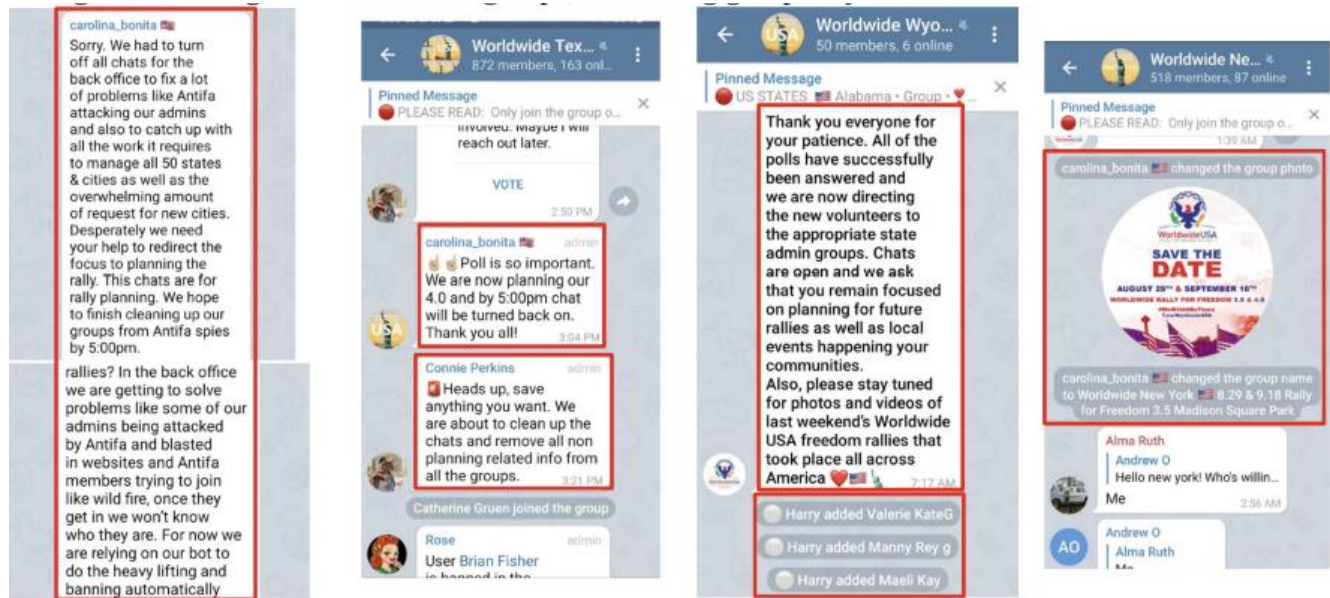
carolina_bonita 🇺🇸
Sorry. We had to turn off all chats for the back office to fix a lot of problems like Antifa attacking our admins and also to catch up with all the work it requires to manage all 50 states & cities as well as the overwhelming amount of request for new cities. Desperately we need your help to redirect the focus to planning the rally. This chats are for rally planning. We hope to finish cleaning up our groups from Antifa spies by 5:00pm.

rallies? In the back office we are getting to solve problems like some of our admins being attacked by Antifa and blasted in websites and Antifa members trying to join like wild fire, once they get in we won't know who they are. For now we are relying on our bot to do the heavy lifting and banning automatically

Worldwide Tex...
872 members, 163 onl...
Pinned Message
🔴 PLEASE READ: Only join the group o...
involved. Maybe I will reach out later.
VOTE
2:50 PM
carolina_bonita 🇺🇸 admin
☝️☝️Poll is so important. We are now planning our 4.0 and by 5:00pm chat will be turned back on. Thank you all!
3:04 PM
Connie Perkins admin
📕Heads up, save anything you want. We are about to clean up the chats and remove all non planning related info from all the groups.
3:21 PM
Catherine Gruen joined the group
Rose admin
User Brian Fisher
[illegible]

Worldwide Wyo...
50 members, 6 online
Pinned Message
🔴 US STATES 🇺🇸 Alabama • Group • ❤️...
Thank you everyone for your patience. All of the polls have successfully been answered and we are now directing the new volunteers to the appropriate state admin groups. Chats are open and we ask that you remain focused on planning for future rallies as well as local events happening your communities.
Also, please stay tuned for photos and videos of last weekend's Worldwide USA freedom rallies that took place all across America ❤️🇺🇸🗽
7:17 AM
Harry added Valerie KateG
Harry added Manny Rey g
Harry added Maeli Kay

Worldwide Ne...
518 members, 87 online
Pinned Message
🔴 PLEASE READ: Only join the group o...
1:39 AM
carolina_bonita 🇺🇸 changed the group photo
WorldwideUSA
SAVE THE DATE
AUGUST 29TH & SEPTEMBER 18TH
WORLDWIDE RALLY FOR FREEDOM 3.5 & 4.0
carolina_bonita 🇺🇸 changed the group name to Worldwide New York 🇺🇸 8.29 & 9.18 Rally for Freedom 3.5 Madison Square Park
Alma Ruth
Andrew O
Hello new york! Who's willin...
Me
2:56 AM
AO
Andrew O
Alma Ruth
Me